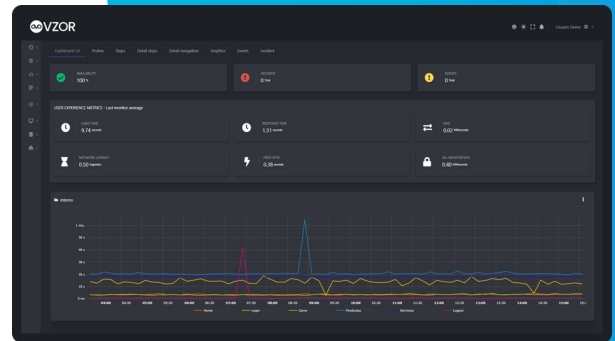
VZOR

Usuario Demo

Dashboard UX Probes Steps Detail steps Detail navigation Graphics Events Incident

AVAILABILITY
100 %

INCIDENT
0 hrs

EVENTS
0 hrs

USER EXPERIENCE METRICS - Last months average

LOAD TIME
9.74 seconds

RESPONSE TIME
1.31 seconds

DNS
0.02 Milliseconds

NETWORK LATENCY
0.50 Segundos

FIRST BYTE
0.38 seconds

SSL NEGOTIATION
0.40 Milliseconds

Informe

1 min
50 s
40 s
30 s
20 s
10 s
0 ms

Home Login Demo Productos Servicios Logout